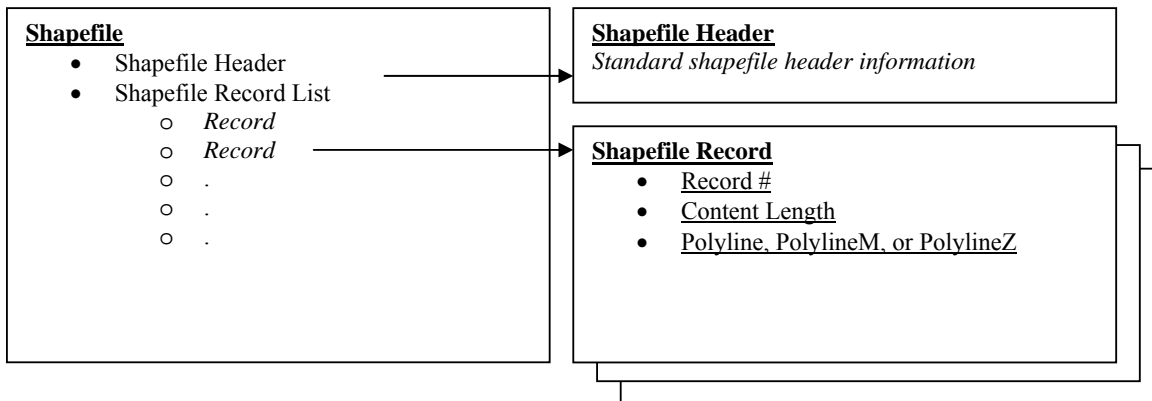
**Shapefile**
- Shapefile Header
- Shapefile Record List
  - o *Record*
  - o *Record*
  - o .
  - o .
  - o .

**Shapefile Header**
*Standard shapefile header information*

**Shapefile Record**
- Record #
- Content Length
- Polyline, PolylineM, or PolylineZ